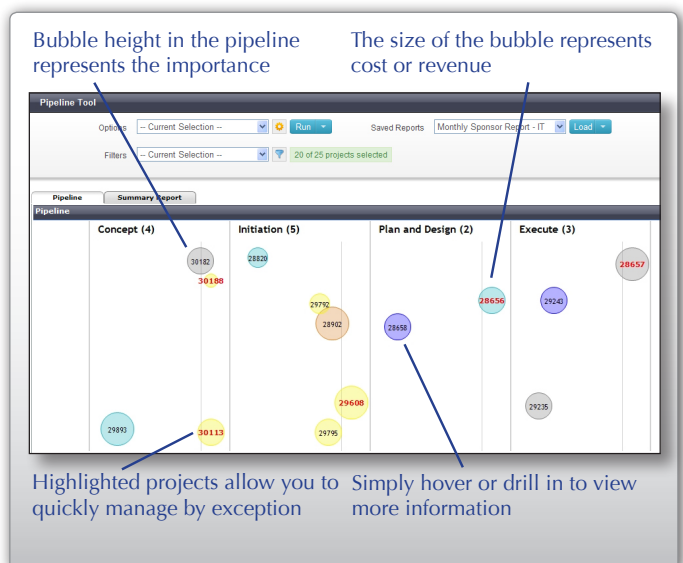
Bubble height in the pipeline represents the importance

The size of the bubble represents cost or revenue

Pipeline Tool

Options -- Current Selection -- Run

Saved Reports Monthly Sponsor Report - IT Load

Filters -- Current Selection -- 20 of 25 projects selected

Pipeline Summary Report

Pipeline

Concept (4)

Initiation (5)

Plan and Design (2)

Execute (3)

30182

30188

28820

29792

28902

28656

28658

29243

28657

29608

29235

29893

30113

29795

Highlighted projects allow you to quickly manage by exception

Simply hover or drill in to view more information